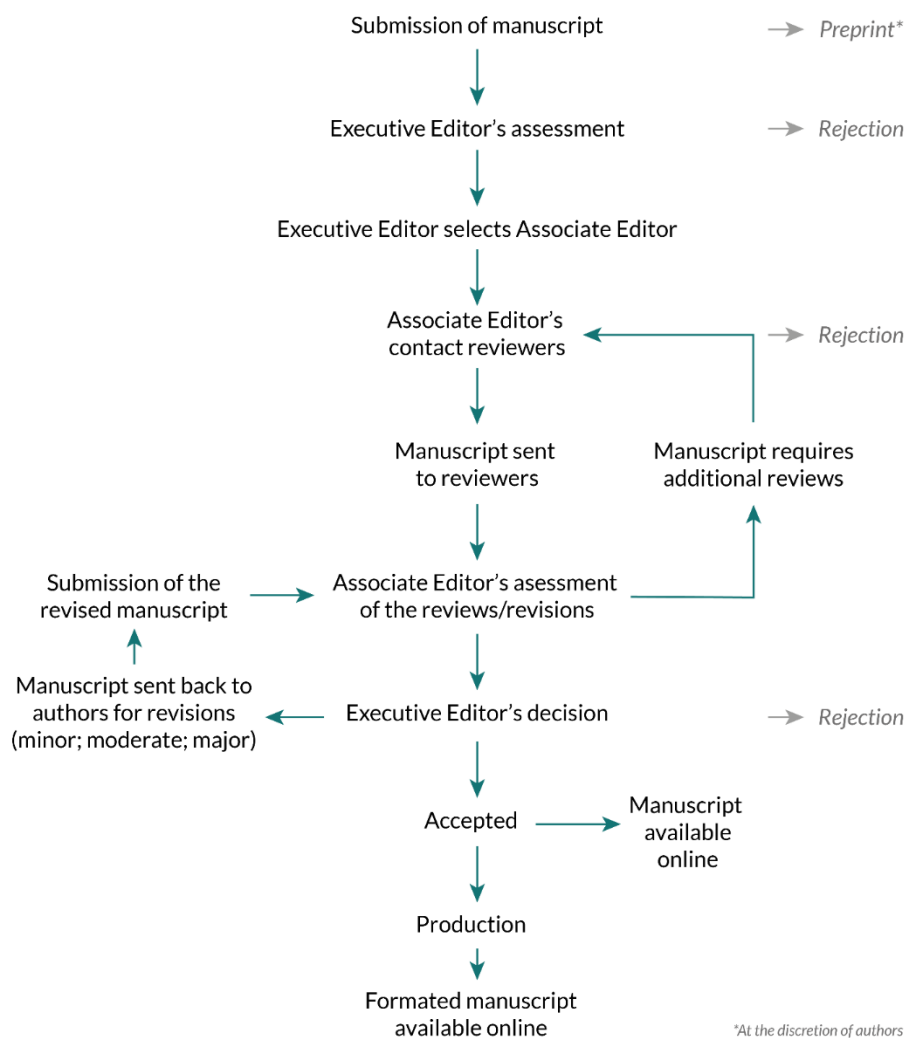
Submission of manuscript

Preprint*

Executive Editor's assessment

Rejection

Executive Editor selects Associate Editor

Associate Editor's contact reviewers

Rejection

Manuscript sent to reviewers

Manuscript requires additional reviews

Submission of the revised manuscript

Associate Editor's asessment of the reviews/revisions

Manuscript sent back to authors for revisions (minor; moderate; major)

Executive Editor's decision

Rejection

Accepted

Manuscript available online

Production

Formated manuscript available online

*At the discretion of authors